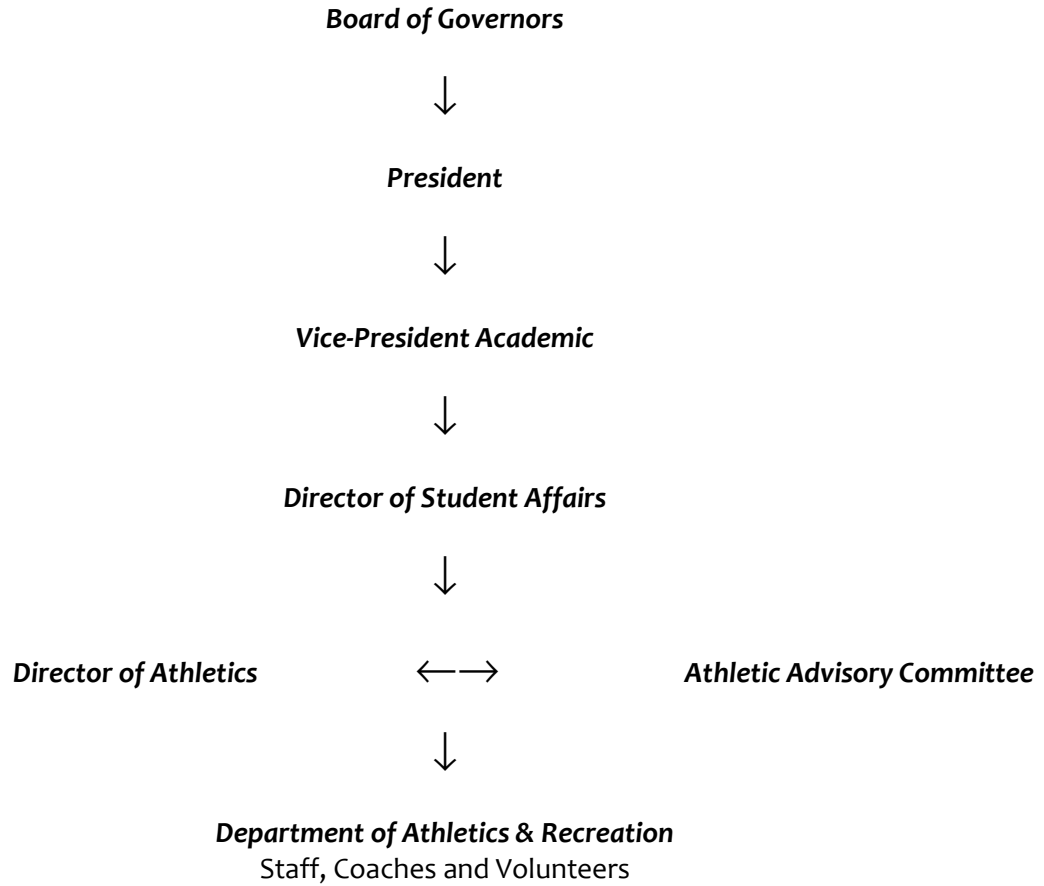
Board of Governors

↓

President

↓

Vice-President Academic

↓

Director of Student Affairs

↓

Director of Athletics ←→ Athletic Advisory Committee

↓

Department of Athletics & Recreation
Staff, Coaches and Volunteers